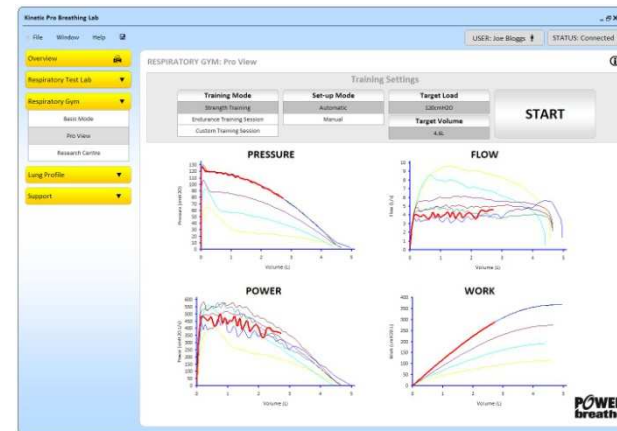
Kinetic Pro Breathing Lab

File Window Help

USER: Joe Bloggs | STATUS: Connected

Overview

Respiratory Test Lab

Respiratory Gym

Basic Mode

Pro View

Research Centre

Lung Profile

Support

RESPIRATORY GYM: Pro View

Training Settings

| Training Mode | Set-up Mode | Target Load |
|---|---|---|
| Strength Training | Automatic | 120cmH2O |
| Endurance Training Session | Manual | Target Volume |
| Custom Training Session | | 4.6L |

START

PRESSURE

FLOW

POWER

WORK

Volume (L)

Volume (L)

Volume (L)

Volume (L)

POWER
breathe